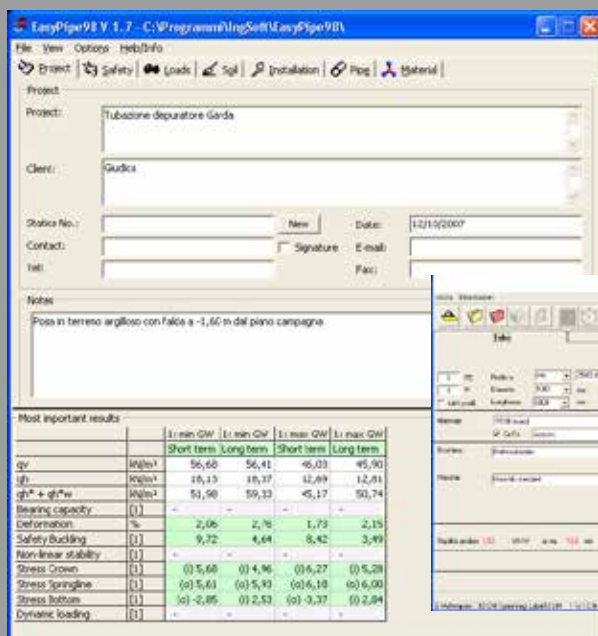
EasyPipe98 V 1.7 - C:\Programmi\IngSoft\EasyPipe98\

File View Options Help/Info

Project | Safety | Loads | Soil | Installation | Pipe | Material

Project

Project: Tubazione depuratore Garda

Client: Giudici

Statics No.: New Date: 12/10/2007

Contact: Signature E-mail:

Tel: Fax:

Notes

Posa in terreno argilloso con falda a -1,60 m dal piano campagna

Most important results

| | | 1: min GW | 1: min GW | 1: max GW | 1: max GW |
|---|---|---|---|---|---|
| | | Short term | Long term | Short term | Long term |
| qv | kN/m² | 56,68 | 56,41 | 46,03 | 45,90 |
| qh | kN/m² | 18,15 | 18,37 | 12,69 | 12,81 |
| qh* + qh*w | kN/m² | 51,98 | 59,33 | 45,17 | 50,74 |
| Bearing capacity | [1] | - | - | - | - |
| Deformation | % | 2,06 | 2,76 | 1,73 | 2,15 |
| Safety Buckling | [1] | 9,72 | 4,64 | 8,42 | 3,49 |
| Non-linear stability | [1] | - | - | - | - |
| Stress Crown | [1] | (i) 5,68 | (i) 4,96 | (i) 6,27 | (i) 5,28 |
| Stress Springline | [1] | (o) 5,61 | (o) 5,93 | (o) 6,10 | (o) 6,00 |
| Stress Bottom | [1] | (o) -2,85 | (i) 2,53 | (o) -3,37 | (i) 2,84 |
| Dynamic loading | [1] | - | - | - | - |

Info

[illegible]